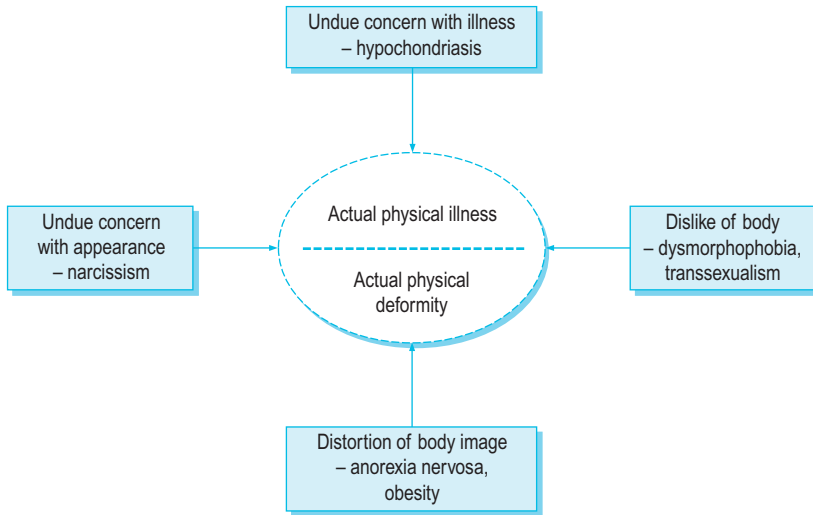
Undue concern with illness – hypochondriasis

Undue concern with appearance – narcissism

Actual physical illness

Actual physical deformity

Dislike of body – dysmorphophobia, transsexualism

Distortion of body image – anorexia nervosa, obesity